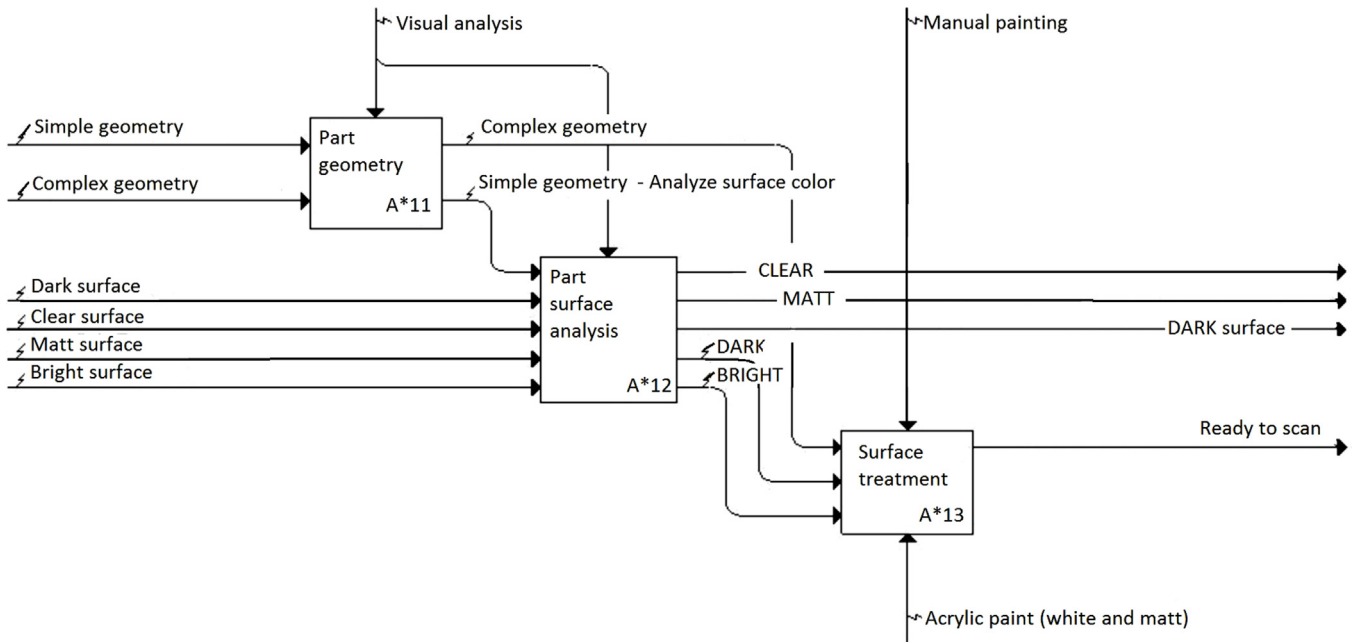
Visual analysis

Manual painting

Simple geometry

Complex geometry

Part geometry

A*11

Complex geometry

Simple geometry - Analyze surface color

Dark surface

Clear surface

Matt surface

Bright surface

Part surface analysis

A*12

CLEAR

MATT

DARK surface

DARK

BRIGHT

Ready to scan

Surface treatment

A*13

Acrylic paint (white and matt)